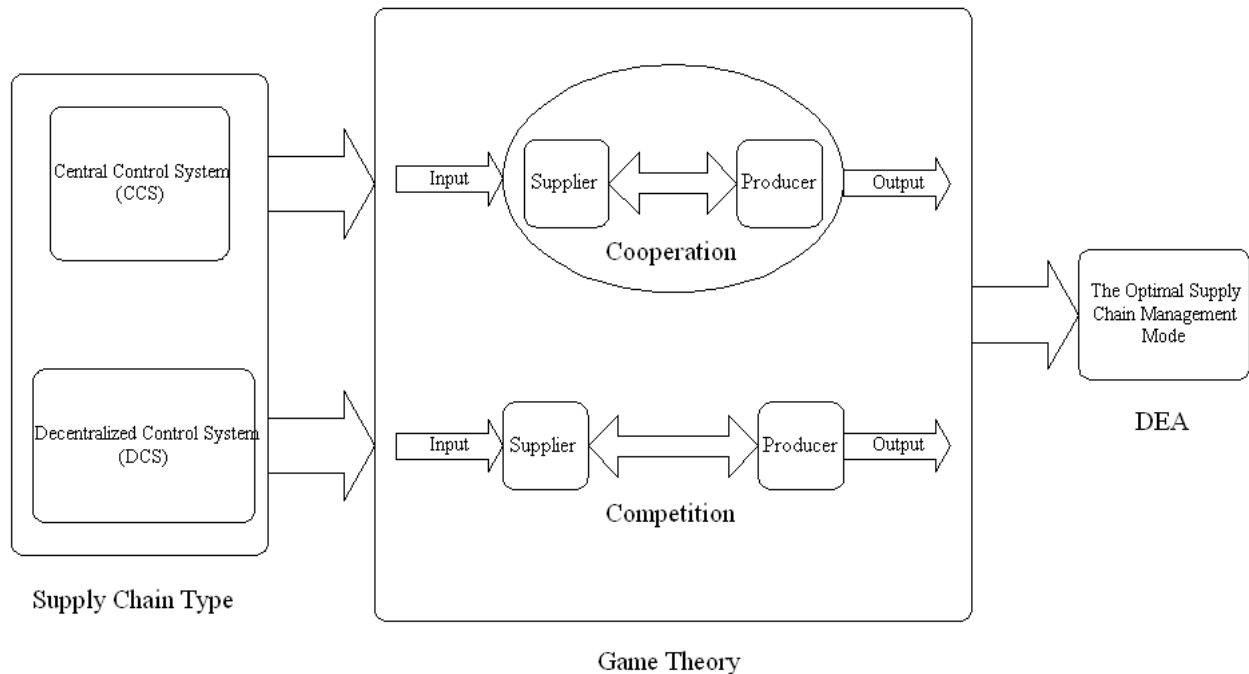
Central Control System (CCS)

Decentralized Control System (DCS)

Supply Chain Type

Input

Supplier

Producer

Output

Cooperation

Input

Supplier

Producer

Output

Competition

Game Theory

The Optimal Supply Chain Management Mode

DEA